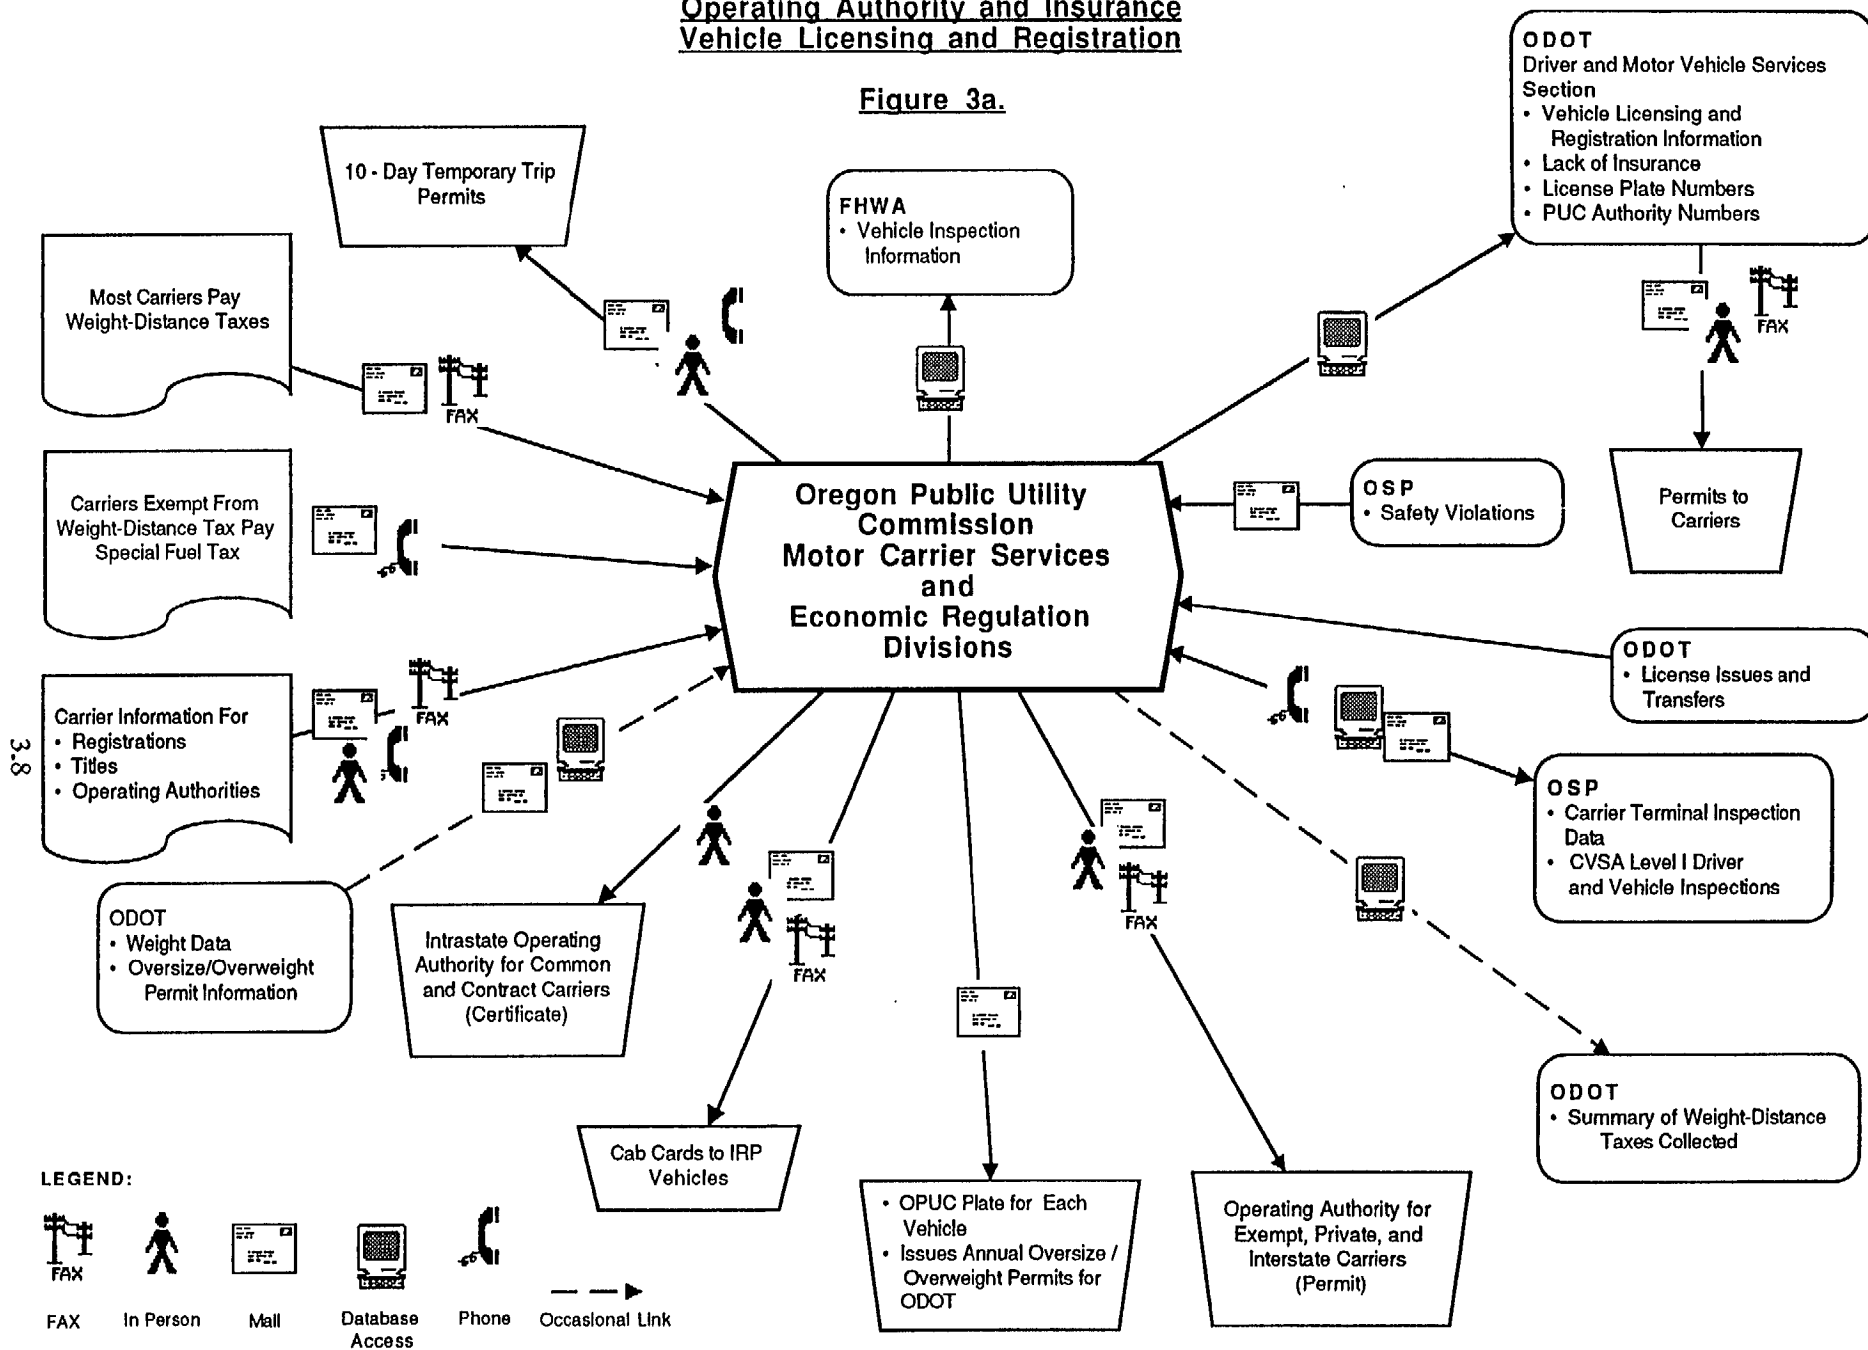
Operating Authority and Insurance
Vehicle Licensing and Registration

Figure 3a.

10 - Day Temporary Trip Permits

FHWA
• Vehicle Inspection Information

ODOT
Driver and Motor Vehicle Services Section
• Vehicle Licensing and Registration Information
• Lack of Insurance
• License Plate Numbers
• PUC Authority Numbers

FAX

Most Carriers Pay Weight-Distance Taxes

FAX

Carriers Exempt From Weight-Distance Tax Pay Special Fuel Tax

Oregon Public Utility Commission
Motor Carrier Services and Economic Regulation Divisions

OSP
• Safety Violations

Permits to Carriers

ODOT
• License Issues and Transfers

Carrier Information For
• Registrations
• Titles
• Operating Authorities

FAX

3.8

OSP
• Carrier Terminal Inspection Data
• CVSA Level I Driver and Vehicle Inspections

ODOT
• Weight Data
• Oversize/Overweight Permit Information

Intrastate Operating Authority for Common and Contract Carriers (Certificate)

FAX

FAX

ODOT
• Summary of Weight-Distance Taxes Collected

Cab Cards to IRP Vehicles

• OPUC Plate for Each Vehicle
• Issues Annual Oversize / Overweight Permits for ODOT

Operating Authority for Exempt, Private, and Interstate Carriers (Permit)

LEGEND:

FAX

FAX In Person Mail Database Access Phone Occasional Link